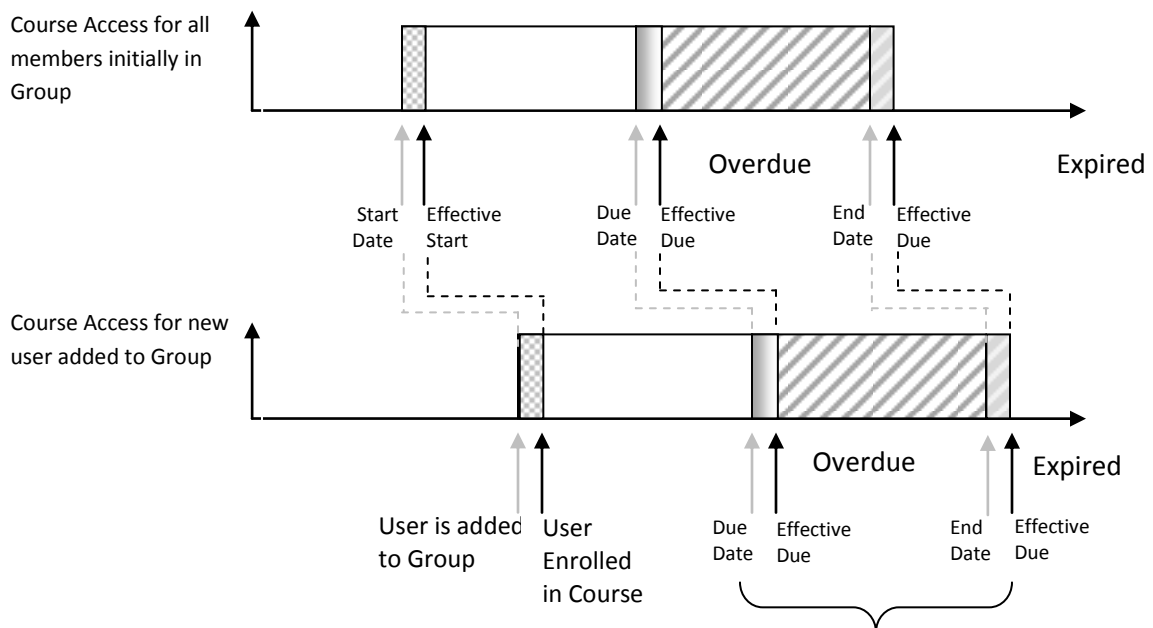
Course Access for all members initially in Group

Overdue

Expired

Start Date

Effective Start

Due Date

Effective Due

End Date

Effective Due

Course Access for new user added to Group

Overdue

Expired

User is added to Group

User Enrolled in Course

Due Date

Effective Due

End Date

Effective Due